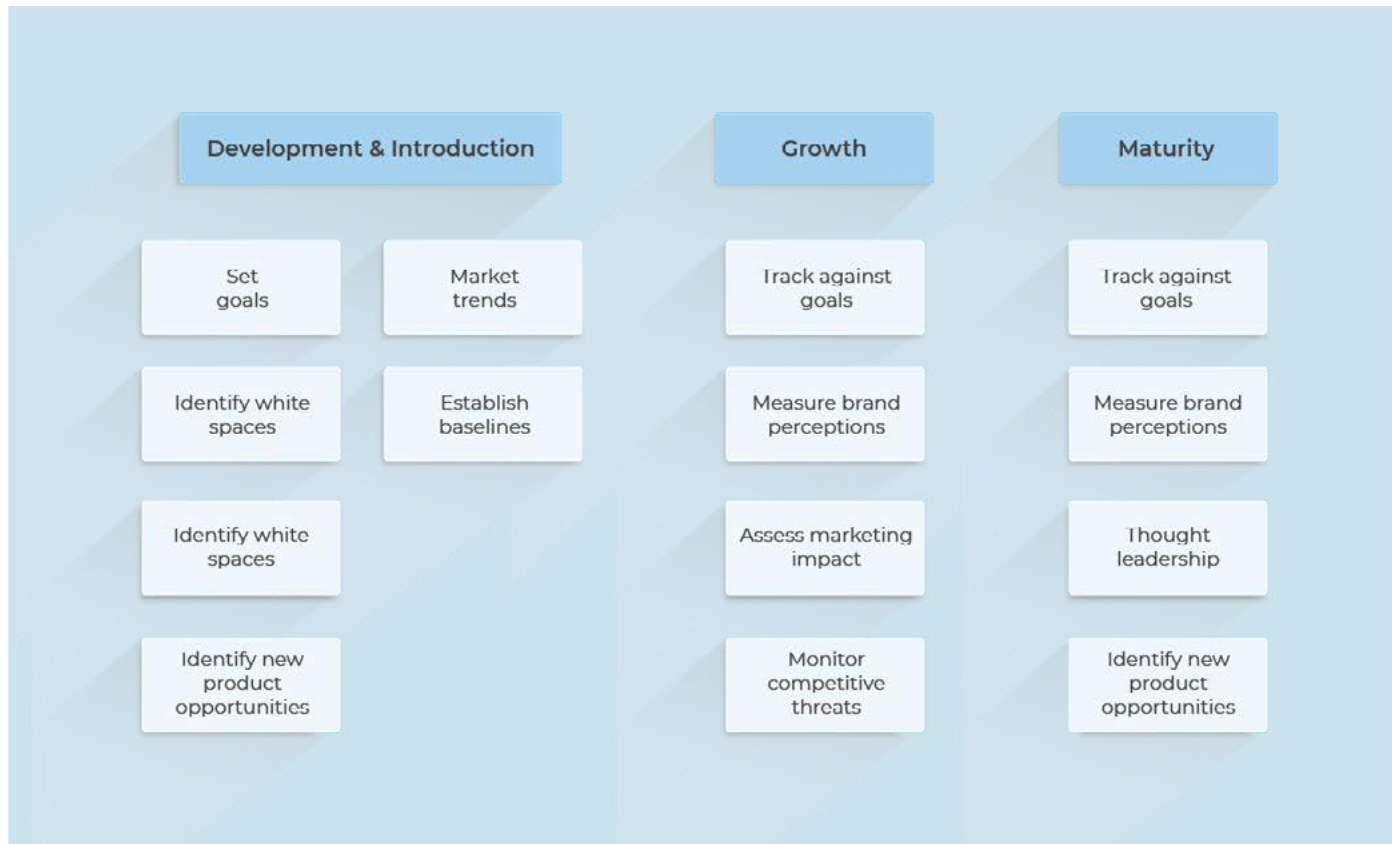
Development & Introduction

Set goals

Market trends

Identify white spaces

Establish baselines

Identify white spaces

Identify new product opportunities

Growth

Track against goals

Measure brand perceptions

Assess marketing impact

Monitor competitive threats

Maturity

Track against goals

Measure brand perceptions

Thought leadership

Identify new product opportunities